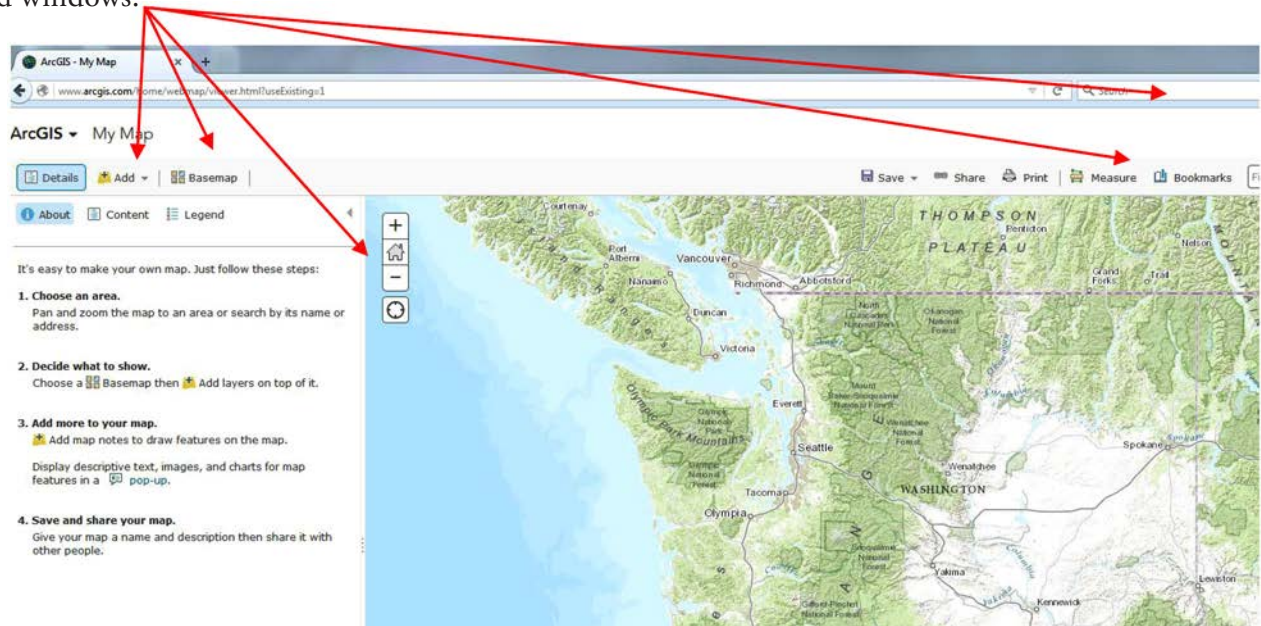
d windows.

ArcGIS - My Map

www.arcgis.com/home/webmap/viewer.html?useExisting=1

Search

ArcGIS ▾ My Map

Details Add ▾ Basemap

Save ▾ Share Print Measure Bookmarks

About Content Legend

It's easy to make your own map. Just follow these steps:

**1. Choose an area.**
Pan and zoom the map to an area or search by its name or address.

**2. Decide what to show.**
Choose a Basemap then Add layers on top of it.

**3. Add more to your map.**
Add map notes to draw features on the map.

Display descriptive text, images, and charts for map features in a pop-up.

**4. Save and share your map.**
Give your map a name and description then share it with other people.

Courtenay
THOMPSON PLATEAU
Penticton
Nelson
Port Alberni
Vancouver
Abbotsford
Richmond
Nanaimo
Grand Forks
Trail
Duncan
North Cascades National Park
Okanogan National Forest
Victoria
Mount Baker-Snoqualmie National Forest
Olympic Park Mountains
Olympic National Park
Everett
Wenatchee National Forest
Seattle
Spokane
Wenatchee
Olympic National Forest
Tacoma
WASHINGTON
Olympia
Snoqualmie National Forest
Yakima
Gifford Pinchot National Forest
Kennewick
Lewiston